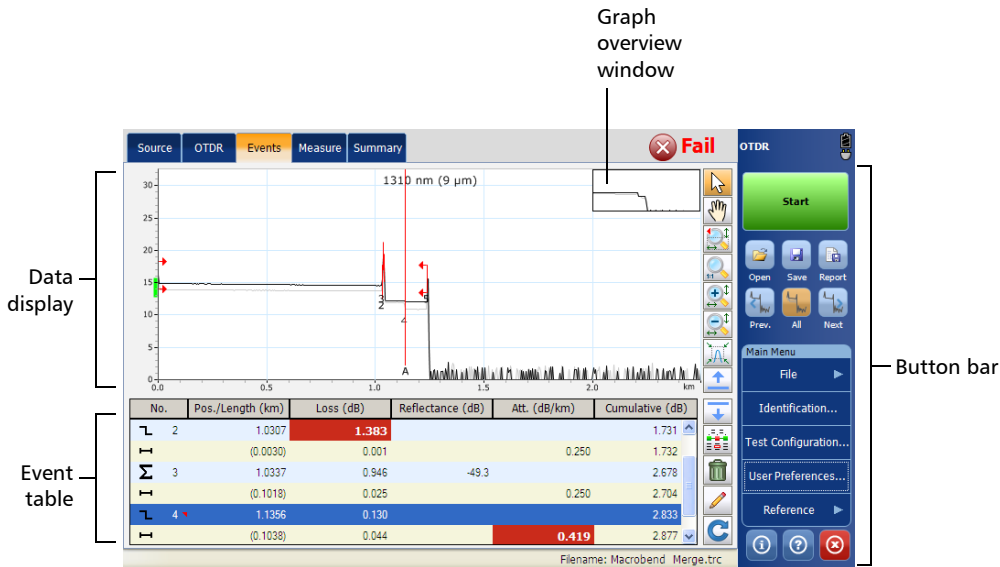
Graph overview window

Data display

Event table

Button bar

Source OTDR Events Measure Summary

Fail

OTDR

1310 nm (9 µm)

30
25
20
15
10
5
0

0.0 0.5 1.0 1.5 2.0 km

2 3 4 5 A

Start

Open Save Report

Prev. All Next

Main Menu

File

Identification...

Test Configuration...

User Preferences...

Reference

| No. | Pos./Length (km) | Loss (dB) | Reflectance (dB) | Att. (dB/km) | Cumulative (dB) |
|---|---|---|---|---|---|
| 2 | 1.0307 | 1.383 | | | 1.731 |
| | (0.0030) | 0.001 | | 0.250 | 1.732 |
| 3 | 1.0337 | 0.946 | -49.3 | | 2.678 |
| | (0.1018) | 0.025 | | 0.250 | 2.704 |
| 4 | 1.1356 | 0.130 | | | 2.833 |
| | (0.1038) | 0.044 | | 0.419 | 2.877 |

Filename: Macrobend Merge.trc